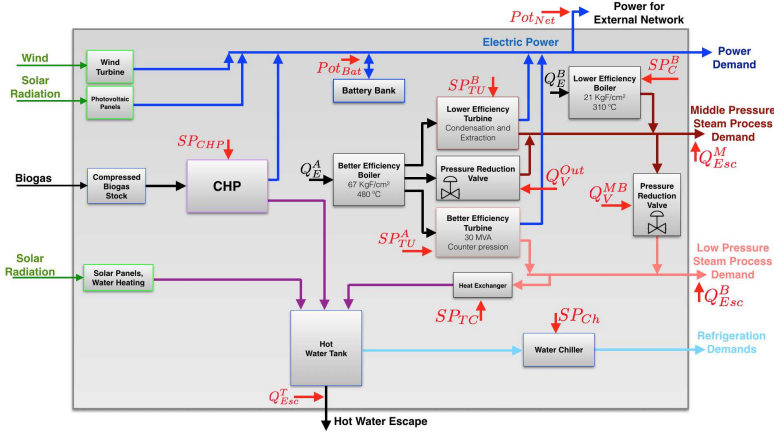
$Pot_{Net}$

Power for External Network

Wind

Solar Radiation

Wind Turbine

Photovoltaic Panels

Electric Power

Power Demand

$Pot_{Bat}$

Battery Bank

$SP^B_{TU}$

$Q^B_E$

Lower Efficiency Boiler 21 KgF/cm² 310 °C

$SP^B_C$

Lower Efficiency Turbine Condensation and Extraction

Middle Pressure Steam Process Demand

$Q^M_{Esc}$

$SP_{CHP}$

$Q^A_E$

Biogas

Compressed Biogas Stock

CHP

Better Efficiency Boiler 67 KgF/cm² 480 °C

Pressure Reduction Valve

$Q^{Out}_V$

$Q^{MB}_V$

Pressure Reduction Valve

$SP^A_{TU}$

Better Efficiency Turbine 30 MVA Counter pression

Solar Radiation

Solar Panels, Water Heating

Low Pressure Steam Process Demand

Heat Exchanger

$Q^B_{Esc}$

$SP_{TC}$

$SP_{Ch}$

Hot Water Tank

Water Chiller

Refrigeration Demands

$Q^T_{Esc}$

Hot Water Escape